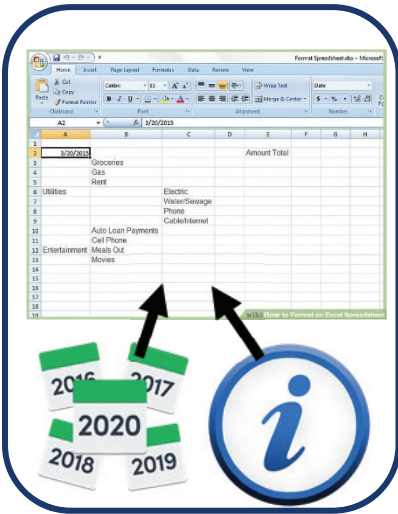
Format Spreadsheet.xlsx - Microsoft

Home Insert Page Layout Formulas Data Review View

Cut
Copy
Paste
Format Painter
Clipboard

Calibri 11
B I U
Font

Wrap Text
Merge & Center
Alignment

Date
$ - % ,
Number

A2 $f_x$ 3/20/2015

| | A | B | C | D | E | F | G | H |
|---|---|---|---|---|---|---|---|---|
| 1 | | | | | | | | |
| 2 | 3/20/2015 | | | | Amount Total | | | |
| 3 | | Groceries | | | | | | |
| 4 | | Gas | | | | | | |
| 5 | | Rent | | | | | | |
| 6 | Utilities | | Electric | | | | | |
| 7 | | | Water/Sewage | | | | | |
| 8 | | | Phone | | | | | |
| 9 | | | Cable/Internet | | | | | |
| 10 | | Auto Loan Payments | | | | | | |
| 11 | | Cell Phone | | | | | | |
| 12 | Entertainment | Meals Out | | | | | | |
| 13 | | Movies | | | | | | |
| 14 | | | | | | | | |
| 15 | | | | | | | | |
| 16 | | | | | | | | |
| 17 | | | | | | | | |
| 18 | | | | | | | | |
| 19 | | | | | | | | |
| 20 | | | | | | | | |
| 21 | | | | | | | | |
| 22 | | | | | | | | |
| 23 | | | | | | | | |

wiki How to Format an Excel Spreadsheet

2016
2017
2020
2018
2019

i